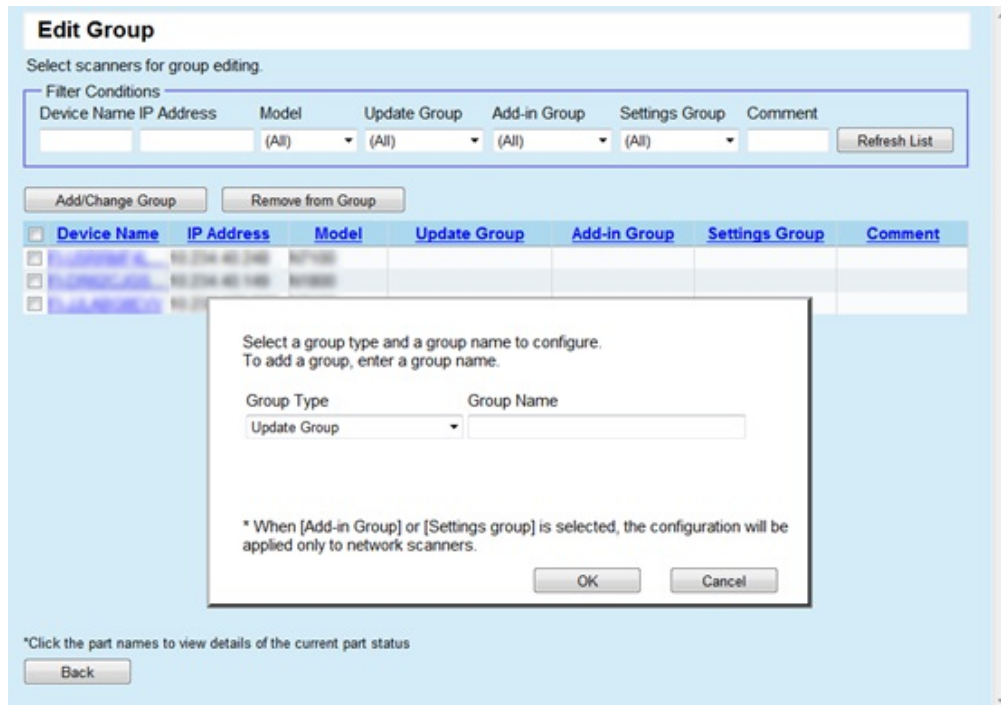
Edit Group

Select scanners for group editing.

Filter Conditions

Device Name IP Address Model Update Group Add-in Group Settings Group Comment

(All) (All) (All) (All) Refresh List

Add/Change Group Remove from Group

| Device Name | IP Address | Model | Update Group | Add-in Group | Settings Group | Comment |
|---|---|---|---|---|---|---|
| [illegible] | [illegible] | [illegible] | | | | |
| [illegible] | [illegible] | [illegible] | | | | |
| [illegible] | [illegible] | | | | | |

Select a group type and a group name to configure.
To add a group, enter a group name.

Group Type Group Name

Update Group

* When [Add-in Group] or [Settings group] is selected, the configuration will be applied only to network scanners.

OK Cancel

*Click the part names to view details of the current part status

Back